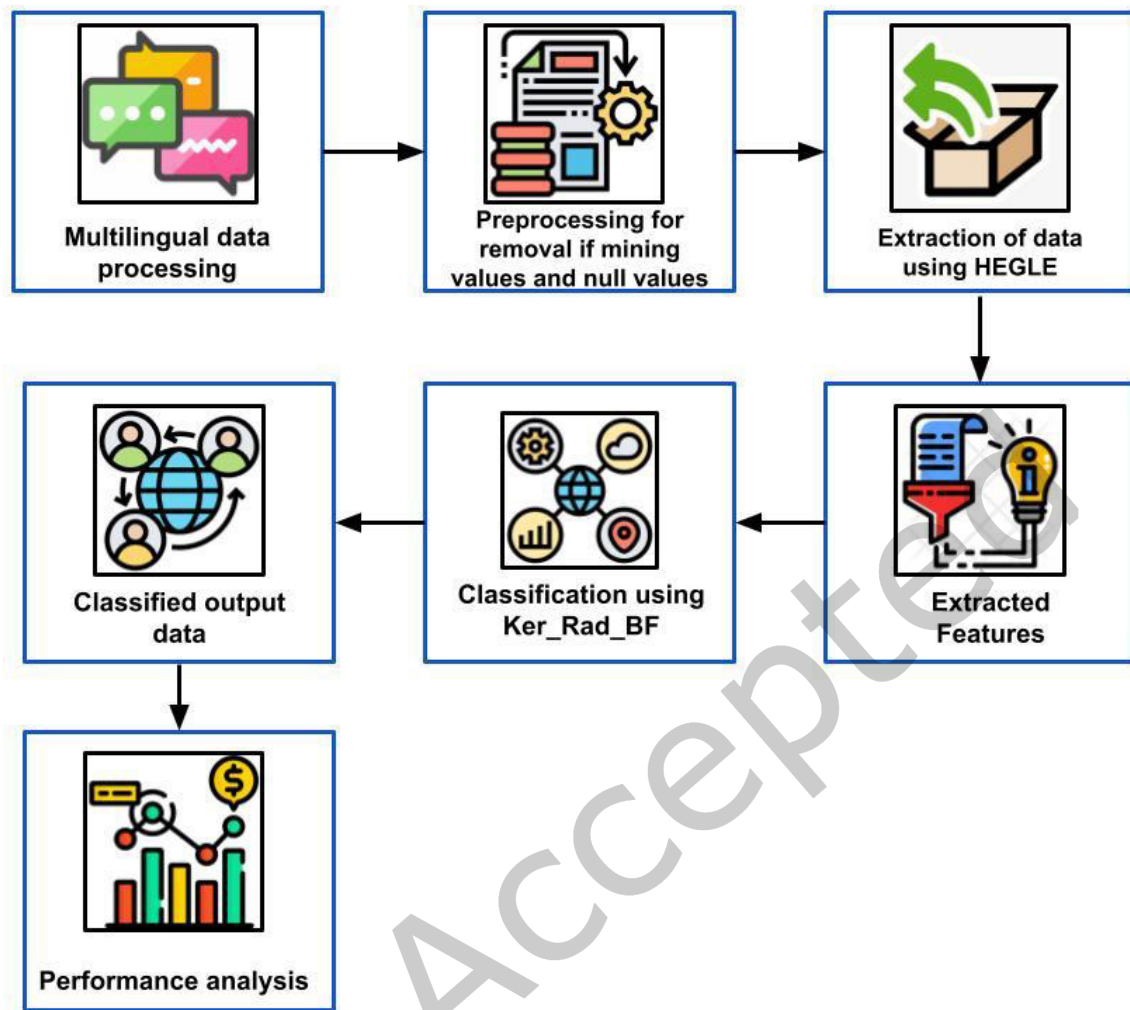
Multilingual data processing

Preprocessing for removal if mining values and null values

Extraction of data using HEGLE

Extracted Features

Classification using Ker_Rad_BF

Classified output data

Performance analysis

Accepted